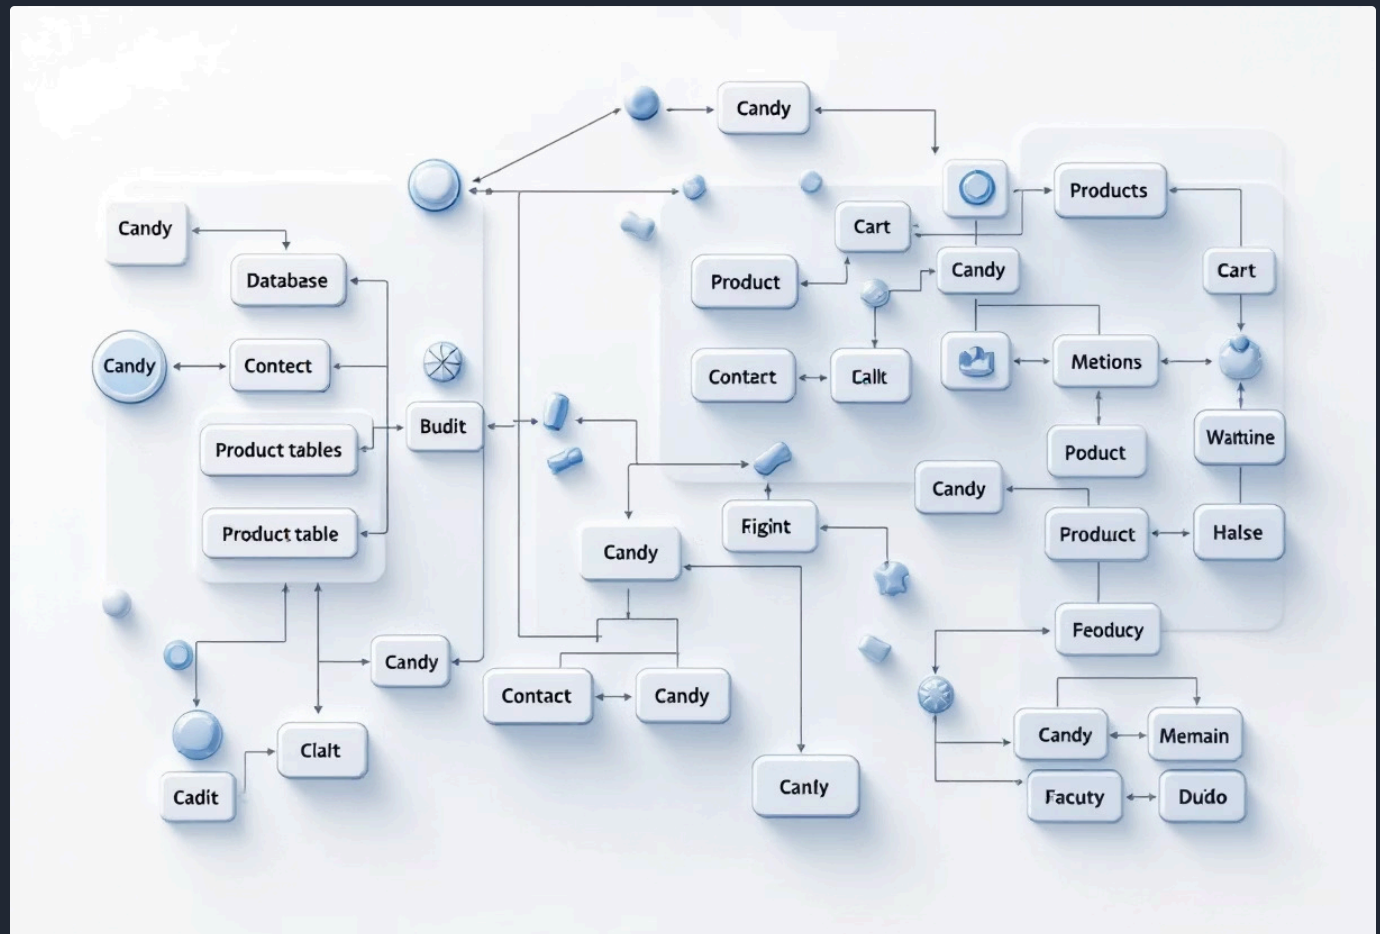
Candy
Candy
Database
Candy
Contect
Product tables
Product table
Budit
Candy
Cadit
Clalt
Products
Cart
Cart
Product
Candy
Contact
Callt
Metions
Pouduct
Wattine
Candy
Prodruct
Halse
Figint
Candy
Feoducy
Contact
Candy
Canly
Candy
Memain
Facuty
Dudo